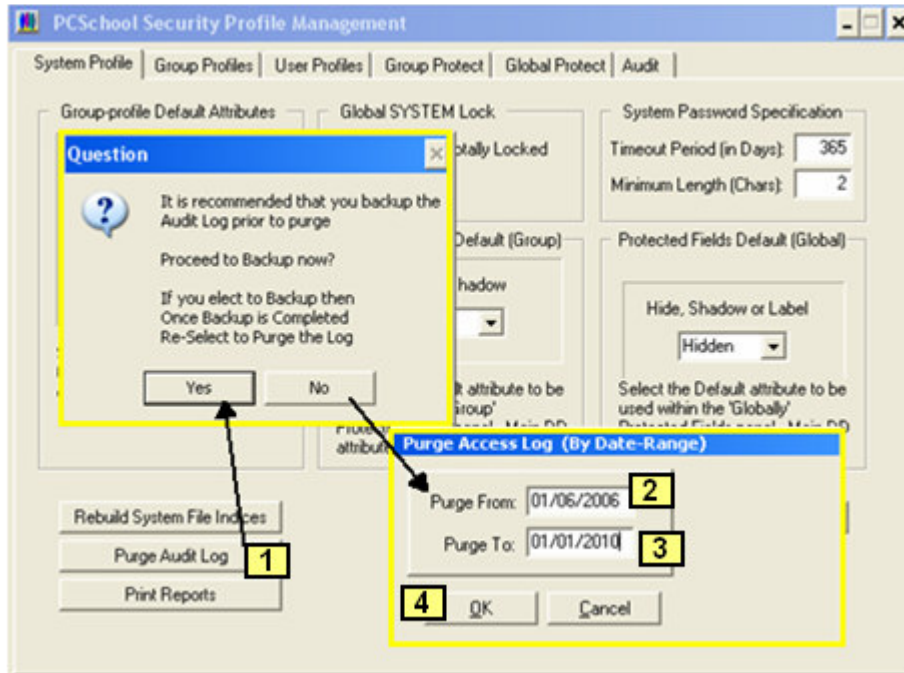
PCSchool Security Profile Management

System Profile | Group Profiles | User Profiles | Group Protect | Global Protect | Audit

Group-profile Default Attributes

Global SYSTEM Lock

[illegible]otally Locked

System Password Specification

Timeout Period (in Days): 365

Minimum Length (Chars): 2

Question

It is recommended that you backup the Audit Log prior to purge

Proceed to Backup now?

If you elect to Backup then Once Backup is Completed Re-Select to Purge the Log

Yes

No

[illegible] Default (Group)

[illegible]hadow

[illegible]t attribute to be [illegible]Group'

Protected Fields Default (Global)

Hide, Shadow or Label

Hidden

Select the Default attribute to be used within the 'Globally' Protected Fields panel - Main DD

Purge Access Log (By Date-Range)

Purge From: 01/06/2006

2

Purge To: 01/01/2010

3

4

OK

Cancel

Rebuild System File Indices

Purge Audit Log

1

Print Reports